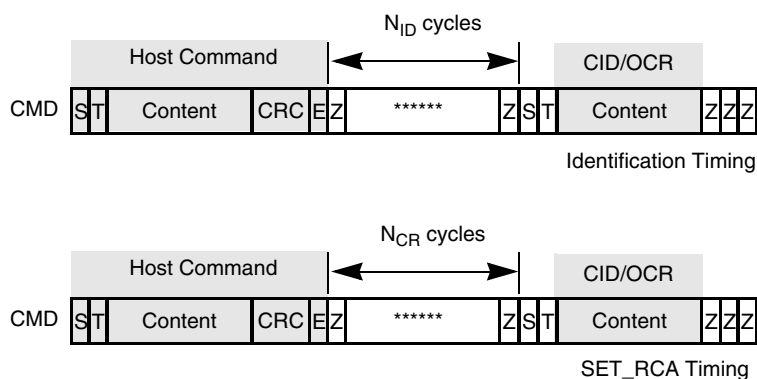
$N_{ID}$ cycles

Host Command

CID/OCR

CMD S T Content CRC E Z ****** Z S T Content Z Z Z

Identification Timing

$N_{CR}$ cycles

Host Command

CID/OCR

CMD S T Content CRC E Z ****** Z S T Content Z Z Z

SET_RCA Timing